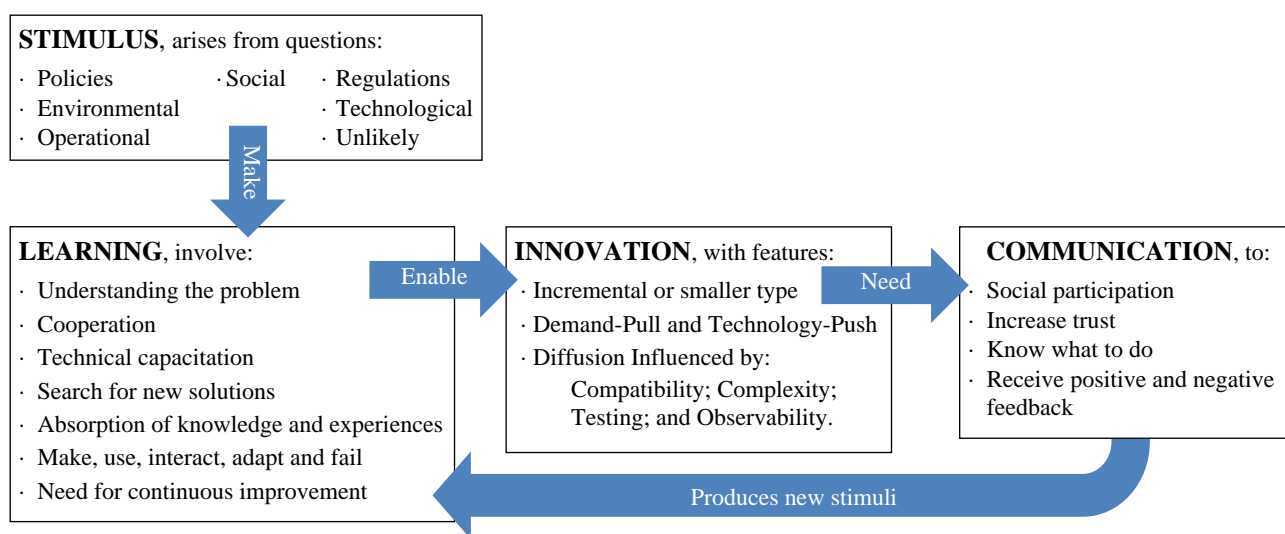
**STIMULUS**, arises from questions:

· Policies
· Environmental
· Operational
· Social
· Regulations
· Technological
· Unlikely

Make

**LEARNING**, involve:

· Understanding the problem
· Cooperation
· Technical capacitation
· Search for new solutions
· Absorption of knowledge and experiences
· Make, use, interact, adapt and fail
· Need for continuous improvement

Enable

**INNOVATION**, with features:

· Incremental or smaller type
· Demand-Pull and Technology-Push
· Diffusion Influenced by:
Compatibility; Complexity; Testing; and Observability.

Need

**COMMUNICATION**, to:

· Social participation
· Increase trust
· Know what to do
· Receive positive and negative feedback

Produces new stimuli